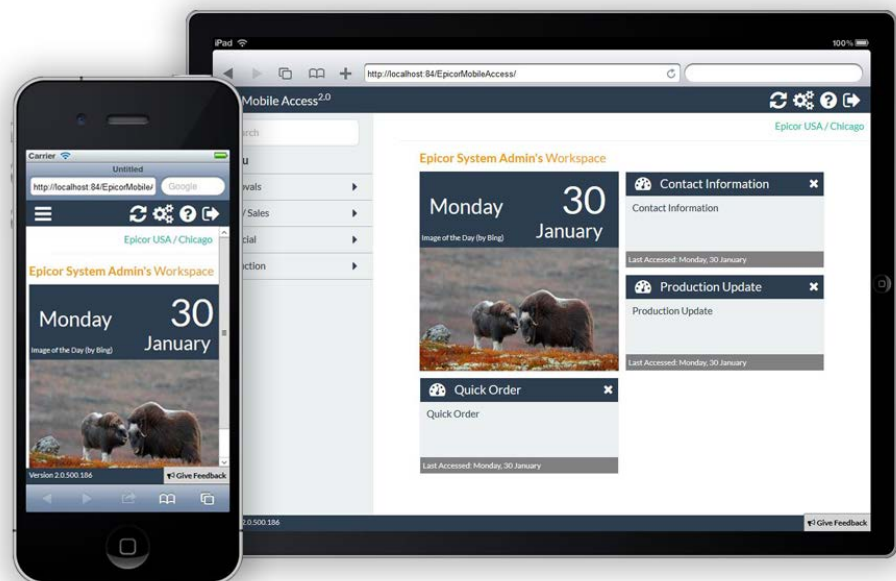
iPad
100%
http://localhost:84/EpicorMobileAccess/
Mobile Access$^{2.0}$
rch
u
vals
/ Sales
cial
uction
Epicor USA / Chicago
Epicor System Admin's Workspace
Monday
30
January
Image of the Day (by Bing)
Contact Information
Contact Information
Last Accessed: Monday, 30 January
Production Update
Production Update
Last Accessed: Monday, 30 January
Quick Order
Quick Order
Last Accessed: Monday, 30 January
2.0.500.186
Give Feedback

Carrier
Untitled
http://localhost:84/EpicorMobile/
Google
Epicor USA / Chicago
Epicor System Admin's Workspace
Monday
30
January
Image of the Day (by Bing)
Version 2.0.500.186
Give Feedback